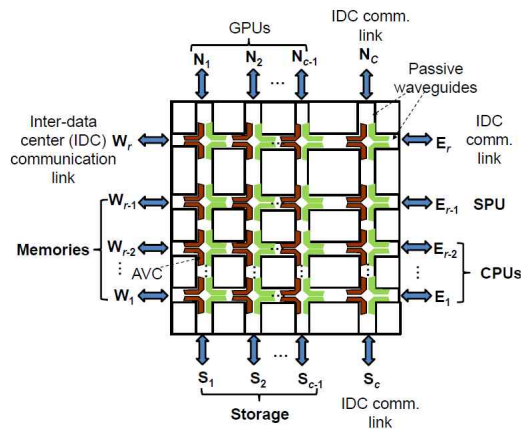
GPUs

IDC comm. link

$N_1$ $N_2$ … $N_{c-1}$ $N_c$

Passive waveguides

Inter-data center (IDC) communication link

$W_r$

$E_r$

IDC comm. link

$W_{r-1}$

$E_{r-1}$

SPU

Memories

$W_{r-2}$

$E_{r-2}$

AVC

⋮

⋮

CPUs

$W_1$

$E_1$

$S_1$ $S_2$ … $S_{c-1}$ $S_c$

Storage

IDC comm. link